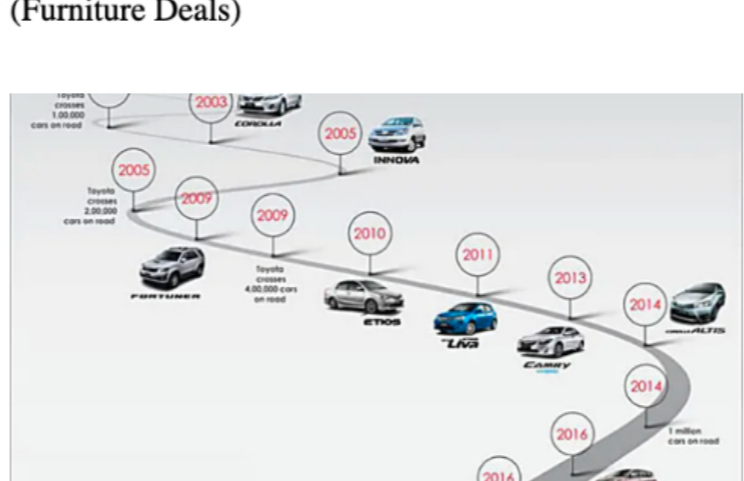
(Furniture Deals)

Toyota crosses 1,00,000 cars on road

2003

COROLLA

2005

INNOVA

2005

Toyota crosses 2,00,000 cars on road

2009

FORTUNER

2009

Toyota crosses 4,00,000 cars on road

2010

ETIOS

2011

LIVA

2013

CAMRY

2014

ALTIS

2014

1 million cars on road

2016

2016